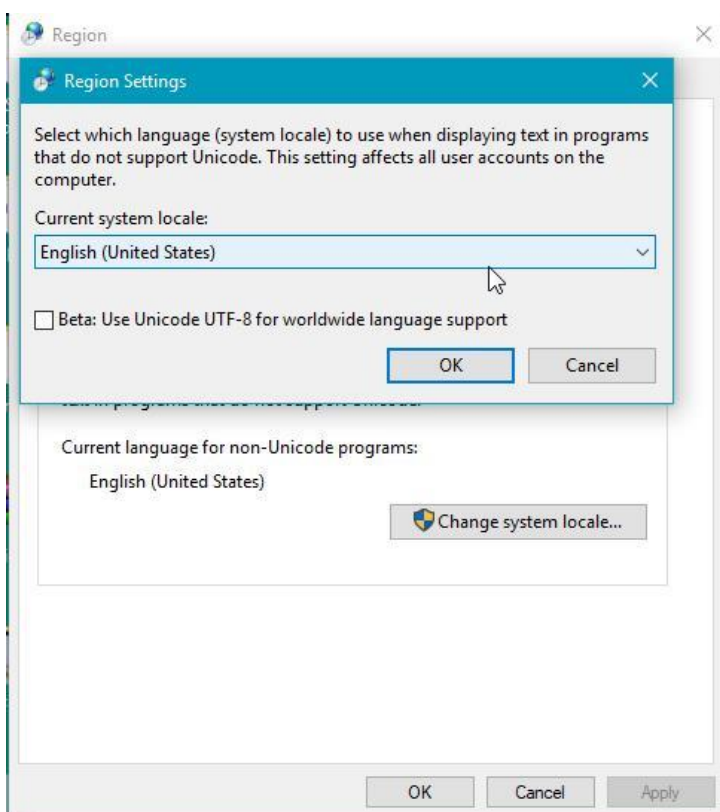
Region

Region Settings

Select which language (system locale) to use when displaying text in programs that do not support Unicode. This setting affects all user accounts on the computer.

Current system locale:

English (United States)

Beta: Use Unicode UTF-8 for worldwide language support

OK

Cancel

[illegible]

Current language for non-Unicode programs:

English (United States)

Change system locale...

OK

Cancel

Apply